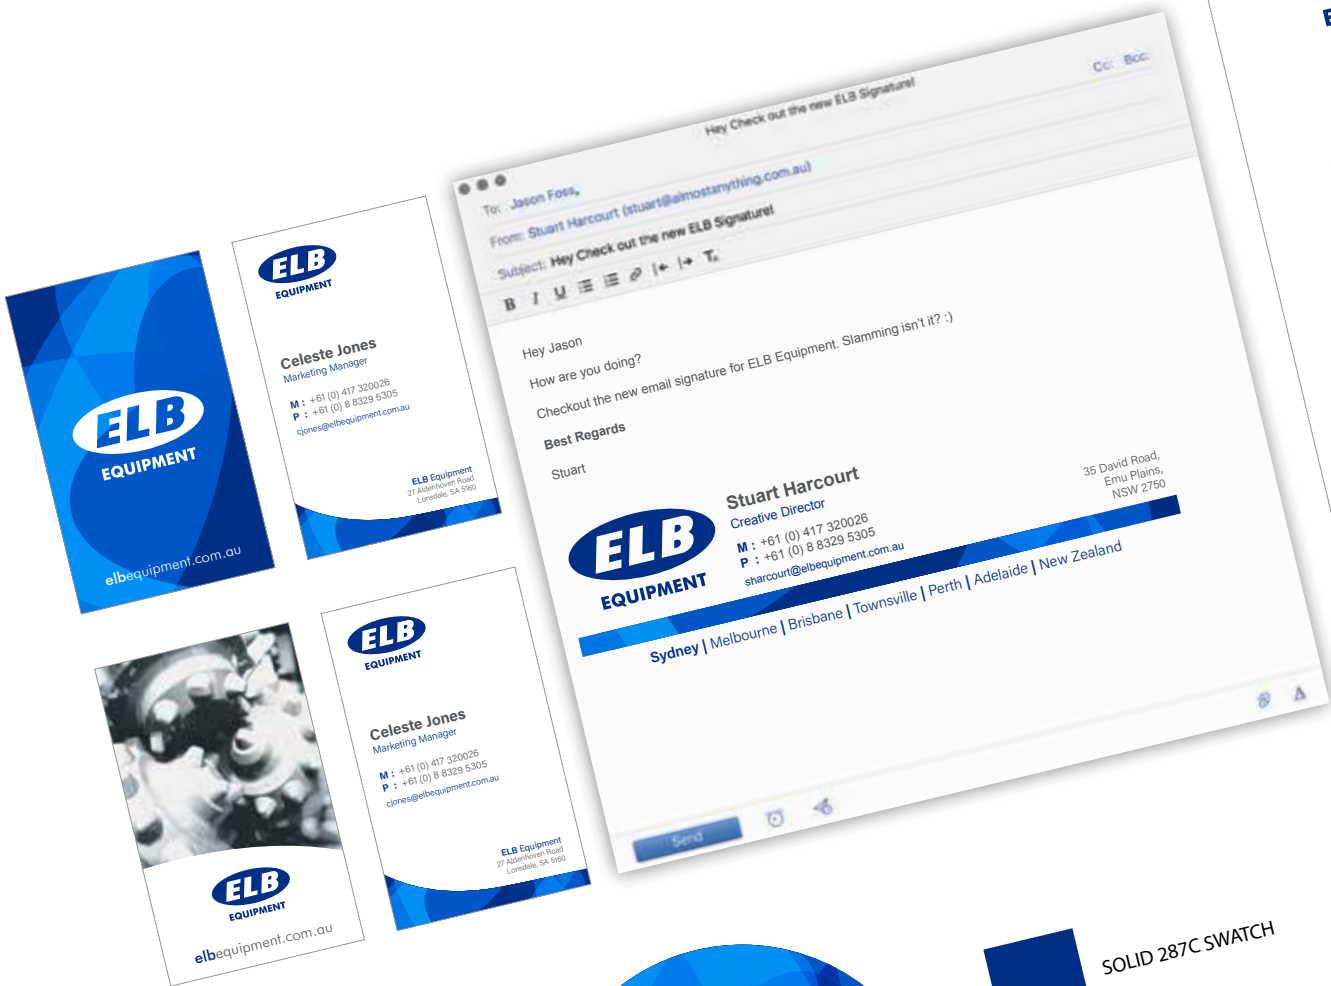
ELB EQUIPMENT

elbequipment.com.au

ELB EQUIPMENT

Celeste Jones
Marketing Manager

M : +61 (0) 417 320026
P : +61 (0) 8 8329 5305
cjones@elbequipment.com.au

ELB Equipment
27 Aldenhoven Road
Lonsdale, SA 5160

ELB EQUIPMENT

elbequipment.com.au

ELB EQUIPMENT

Celeste Jones
Marketing Manager

M : +61 (0) 417 320026
P : +61 (0) 8 8329 5305
cjones@elbequipment.com.au

ELB Equipment
27 Aldenhoven Road
Lonsdale, SA 5160

Hey Check out the new ELB Signature!

Cc: Bcc:

To: Jason Foss,

From: Stuart Harcourt (stuart@almostanything.com.au)

Subject: Hey Check out the new ELB Signature!

Hey Jason

How are you doing?

Checkout the new email signature for ELB Equipment. Slamming isn't it? :)

Best Regards

Stuart

ELB EQUIPMENT

Stuart Harcourt
Creative Director

M : +61 (0) 417 320026
P : +61 (0) 8 8329 5305
sharcourt@elbequipment.com.au

35 David Road,
Emu Plains,
NSW 2750

Sydney | Melbourne | Brisbane | Townsville | Perth | Adelaide | New Zealand

Send

SOLID 287C SWATCH